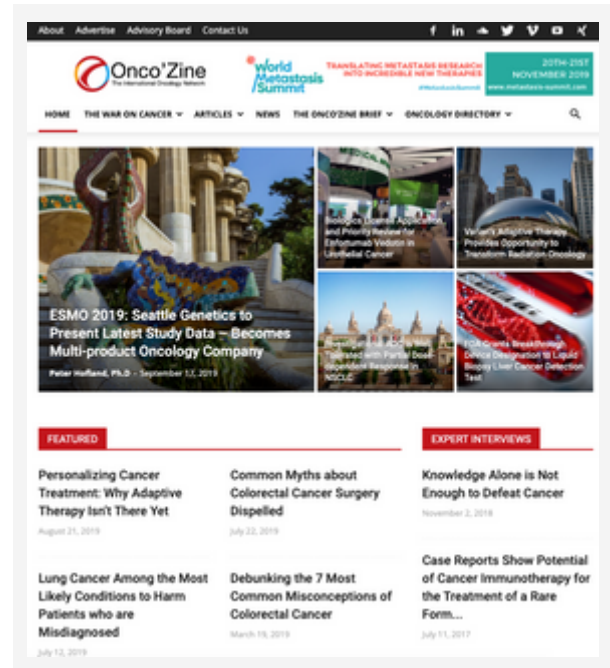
About Advertise Advisory Board Contact Us

Onco'Zine The International Oncology Network

World Metastasis Summit

TRANSLATING METASTASIS RESEARCH INTO INCREDIBLE NEW THERAPIES

20TH-21ST NOVEMBER 2019

www.metastasis-summit.com

HOME THE WAR ON CANCER ARTICLES NEWS THE ONCO'ZINE BRIEF ONCOLOGY DIRECTORY

ESMO 2019: Seattle Genetics to Present Latest Study Data – Becomes Multi-product Oncology Company

Peter Hofland, Ph.D - September 17, 2019

Biologics License Application and Priority Review for Enfortumab Vedotin in Urothelial Cancer

Varian's Adaptive Therapy Provides Opportunity to Transform Radiation Oncology

Investigational ADC is Well Tolerated with Partial Dose-dependent Response in NSCLC

FDA Grants Breakthrough Device Designation to Liquid Biopsy Liver Cancer Detection Test

FEATURED

Personalizing Cancer Treatment: Why Adaptive Therapy Isn't There Yet

August 21, 2019

Common Myths about Colorectal Cancer Surgery Dispelled

July 22, 2019

Lung Cancer Among the Most Likely Conditions to Harm Patients who are Misdiagnosed

July 12, 2019

Debunking the 7 Most Common Misconceptions of Colorectal Cancer

March 19, 2019

EXPERT INTERVIEWS

Knowledge Alone is Not Enough to Defeat Cancer

November 2, 2018

Case Reports Show Potential of Cancer Immunotherapy for the Treatment of a Rare Form...

July 11, 2017